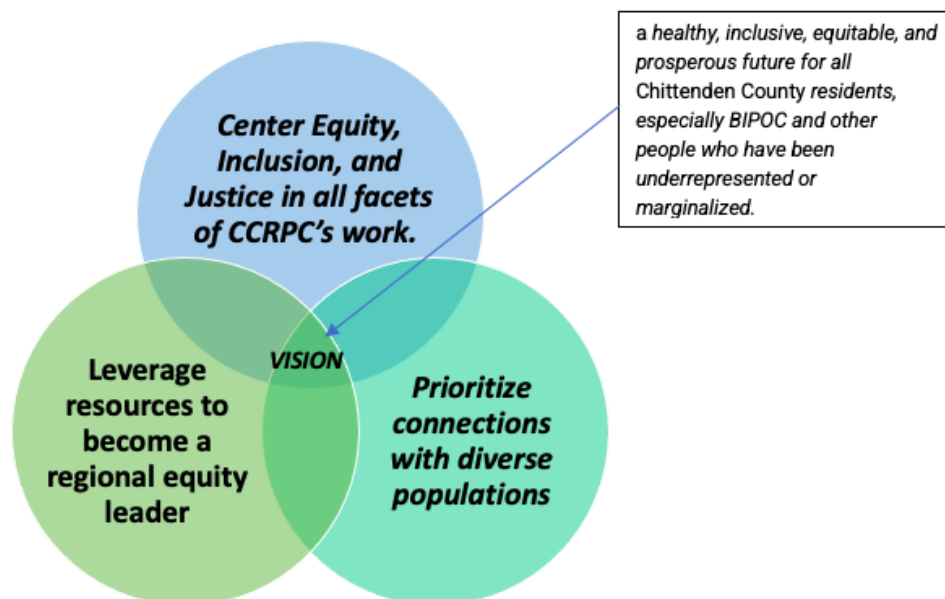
a healthy, inclusive, equitable, and prosperous future for all Chittenden County residents, especially BIPOC and other people who have been underrepresented or marginalized.

Center Equity, Inclusion, and Justice in all facets of CCRPC's work.

VISION

Leverage resources to become a regional equity leader

Prioritize connections with diverse populations